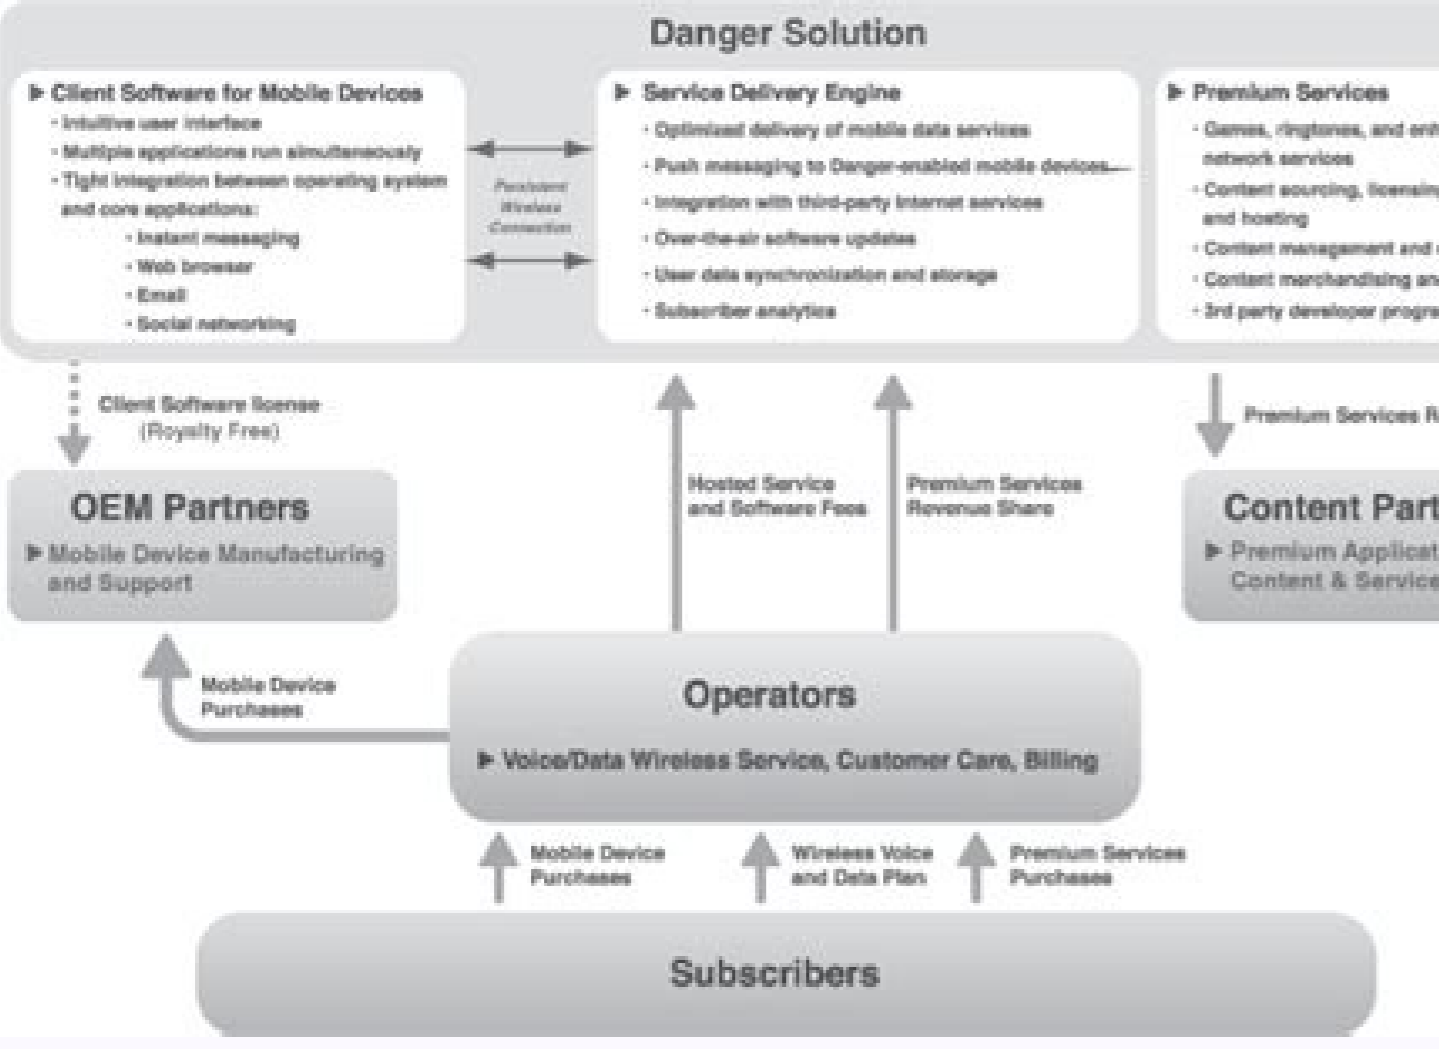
Danger Solution

▶ Client Software for Mobile Devices
· Intuitive user interface
· Multiple applications run simultaneously
· Tight integration between operating system and core applications:
· Instant messaging
· Web browser
· Email
· Social networking

Persistent Wireless Connection

▶ Service Delivery Engine
· Optimized delivery of mobile data services
· Push messaging to Danger-enabled mobile devices
· Integration with third-party Internet services
· Over-the-air software updates
· User data synchronization and storage
· Subscriber analytics

▶ Premium Services
· Games, ringtones, and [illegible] network services
· Content sourcing, licensing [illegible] and hosting
· Content management and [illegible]
· Content merchandising an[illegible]
· 3rd party developer progra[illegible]

Client Software license (Royalty Free)

OEM Partners
▶ Mobile Device Manufacturing and Support

Hosted Service and Software Fees

Premium Services Revenue Share

Premium Services R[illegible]

Content Part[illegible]
▶ Premium Applicat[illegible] Content & Service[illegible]

Mobile Device Purchases

Operators
▶ Voice/Data Wireless Service, Customer Care, Billing

Mobile Device Purchases

Wireless Voice and Data Plan

Premium Services Purchases

Subscribers